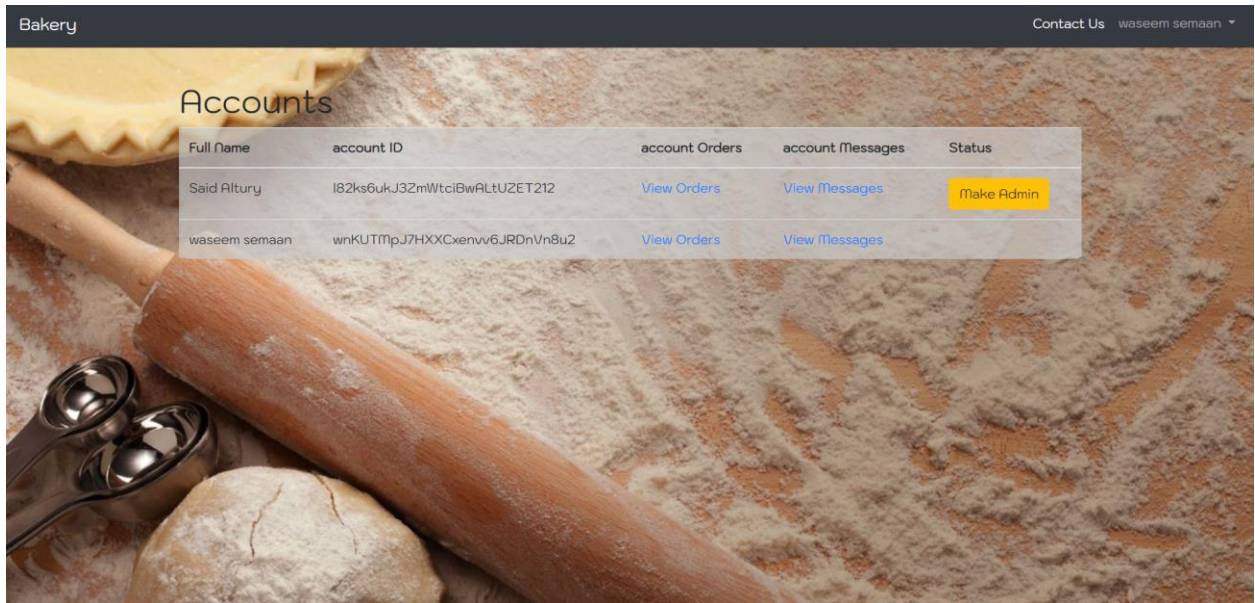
Bakery

Contact Us waseem semaan

Accounts

| Full Name | account ID | account Orders | account Messages | Status |
|---|---|---|---|---|
| Said Altury | I82ks6ukJ3ZmWtciBwALtUZET212 | View Orders | View Messages | Make Admin |
| waseem semaan | wnKUTMpJ7HXXCxenvv6JRDnVn8u2 | View Orders | View Messages | |